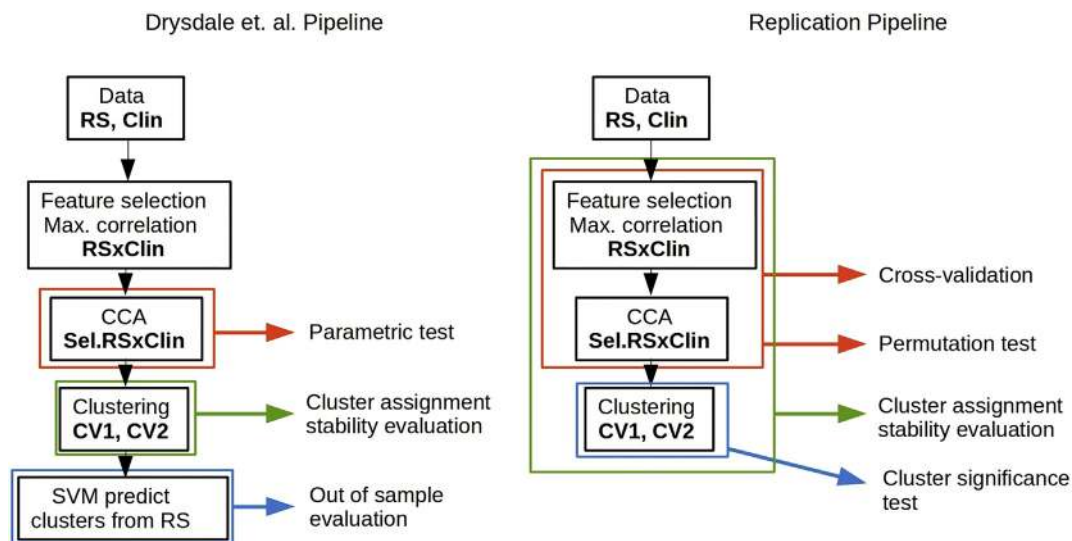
Drysdale et. al. Pipeline

Data
**RS, Clin**

Feature selection
Max. correlation
**RSxClin**

CCA
**Sel.RSxClin**

Parametric test

Clustering
**CV1, CV2**

Cluster assignment stability evaluation

SVM predict clusters from RS

Out of sample evaluation

Replication Pipeline

Data
**RS, Clin**

Feature selection
Max. correlation
**RSxClin**

Cross-validation

CCA
**Sel.RSxClin**

Permutation test

Clustering
**CV1, CV2**

Cluster assignment stability evaluation

Cluster significance test